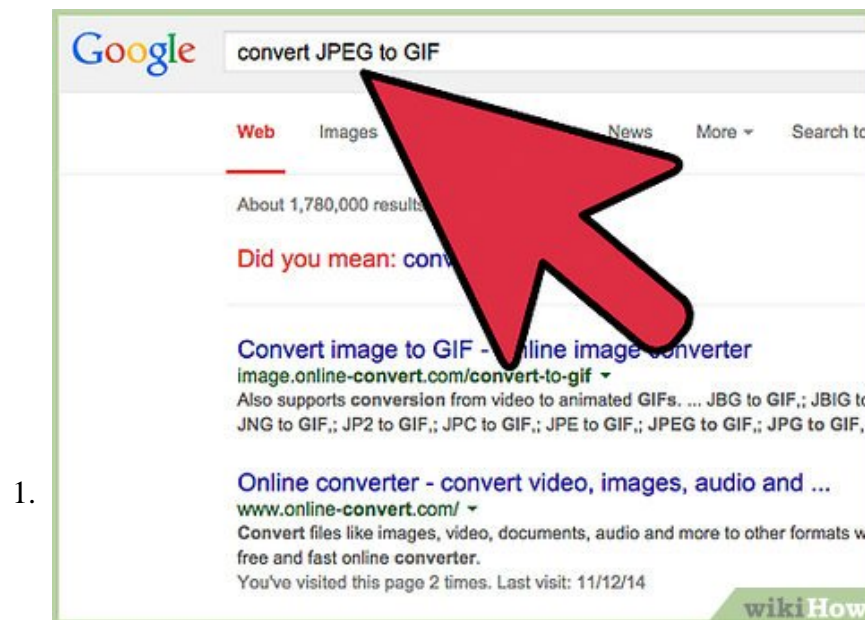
1.

Google convert JPEG to GIF

Web Images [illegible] News More ▾ Search to

About 1,780,000 result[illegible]

Did you mean: conv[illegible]

Convert image to GIF - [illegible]nline image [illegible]onverter
image.online-convert.com/convert-to-gif ▾
Also supports conversion from video to animated GIFs. ... JBG to GIF,; JBIG to JNG to GIF,; JP2 to GIF,; JPC to GIF,; JPE to GIF,; JPEG to GIF,; JPG to GIF,

Online converter - convert video, images, audio and ...
www.online-convert.com/ ▾
Convert files like images, video, documents, audio and more to other formats w free and fast online converter.
You've visited this page 2 times. Last visit: 11/12/14

wikiHow